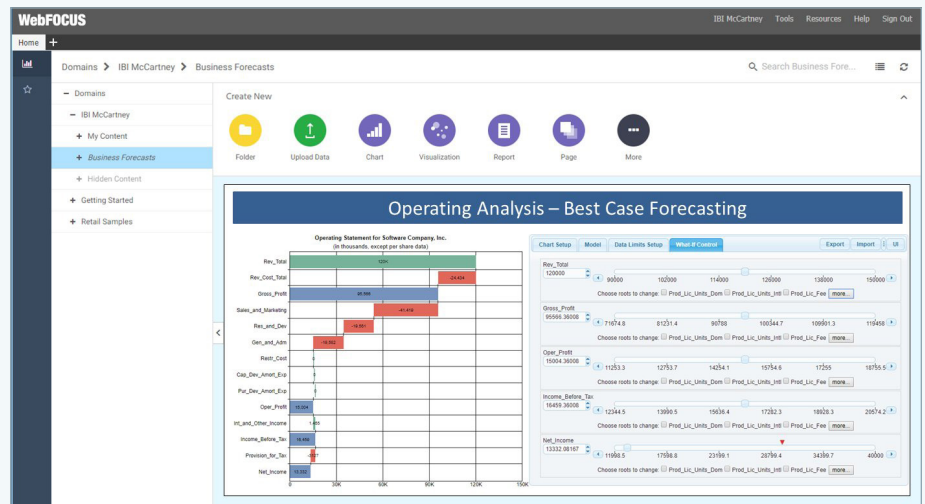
WebFOCUS

IBI McCartney Tools Resources Help Sign Out

Home +

Domains > IBI McCartney > Business Forecasts

Search Business Fore...

- Domains
- IBI McCartney
+ My Content
+ Business Forecasts
+ Hidden Content
+ Getting Started
+ Retail Samples

Create New

Folder Upload Data Chart Visualization Report Page More

Operating Analysis – Best Case Forecasting

Operating Statement for Software Company, Inc.
(In thousands, except per share data)

Rev_Total 120K
Rev_Cost_Total -24,434
Gross_Profit 95,566
Sales_and_Marketing -41,418
Res_and_Dev -19,551
Gen_and_Adm -16,502
Restr_Cost
Cap_Dev_Amort_Exp
Pur_Dev_Amort_Exp
Oper_Profit 15,004
Int_and_Other_Income 1,455
Income_Before_Tax 16,459
Provision_for_Tax -3,127
Net_Income 13,332

0 30K 60K 90K 120K 150K

Chart Setup Model Data Limits Setup What If Control Export Import UI

Rev_Total
120000
90000 102000 114000 126000 138000 150000
Choose roots to change: Prod_Lic_Units_Dom Prod_Lic_Units_Intl Prod_Lic_Fee more...

Gross_Profit
95566.36008
71674.8 81231.4 90788 100344.7 109901.3 119458
Choose roots to change: Prod_Lic_Units_Dom Prod_Lic_Units_Intl Prod_Lic_Fee more...

Oper_Profit
15004.36008
11253.3 12753.7 14254.1 15754.6 17255 18755.5
Choose roots to change: Prod_Lic_Units_Dom Prod_Lic_Units_Intl Prod_Lic_Fee more...

Income_Before_Tax
16459.36008
12344.5 13990.5 15636.4 17282.3 18928.3 20574.2
Choose roots to change: Prod_Lic_Units_Dom Prod_Lic_Units_Intl Prod_Lic_Fee more...

Net_Income
13332.08167
11998.5 17598.8 23199.1 28799.4 34399.7 40000
Choose roots to change: Prod_Lic_Units_Dom Prod_Lic_Units_Intl Prod_Lic_Fee more...